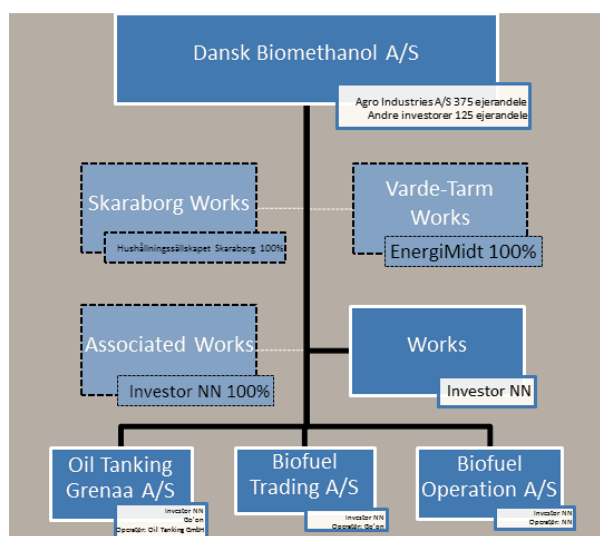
Dansk Biomethanol A/S

Agro Industries A/S 375 ejerandele
Andre investorer 125 ejerandele

Skaraborg Works

Hushållningssällskapet Skaraborg 100%

Varde-Tarm Works

EnergiMidt 100%

Associated Works

Investor NN 100%

Works

Investor NN

Oil Tanking Grenaa A/S

Investor NN
Go'on
Operatør: Oil Tanking GmbH

Biofuel Trading A/S

Investor NN
Operatør: Go'on

Biofuel Operation A/S

Investor NN
Operatør: NN